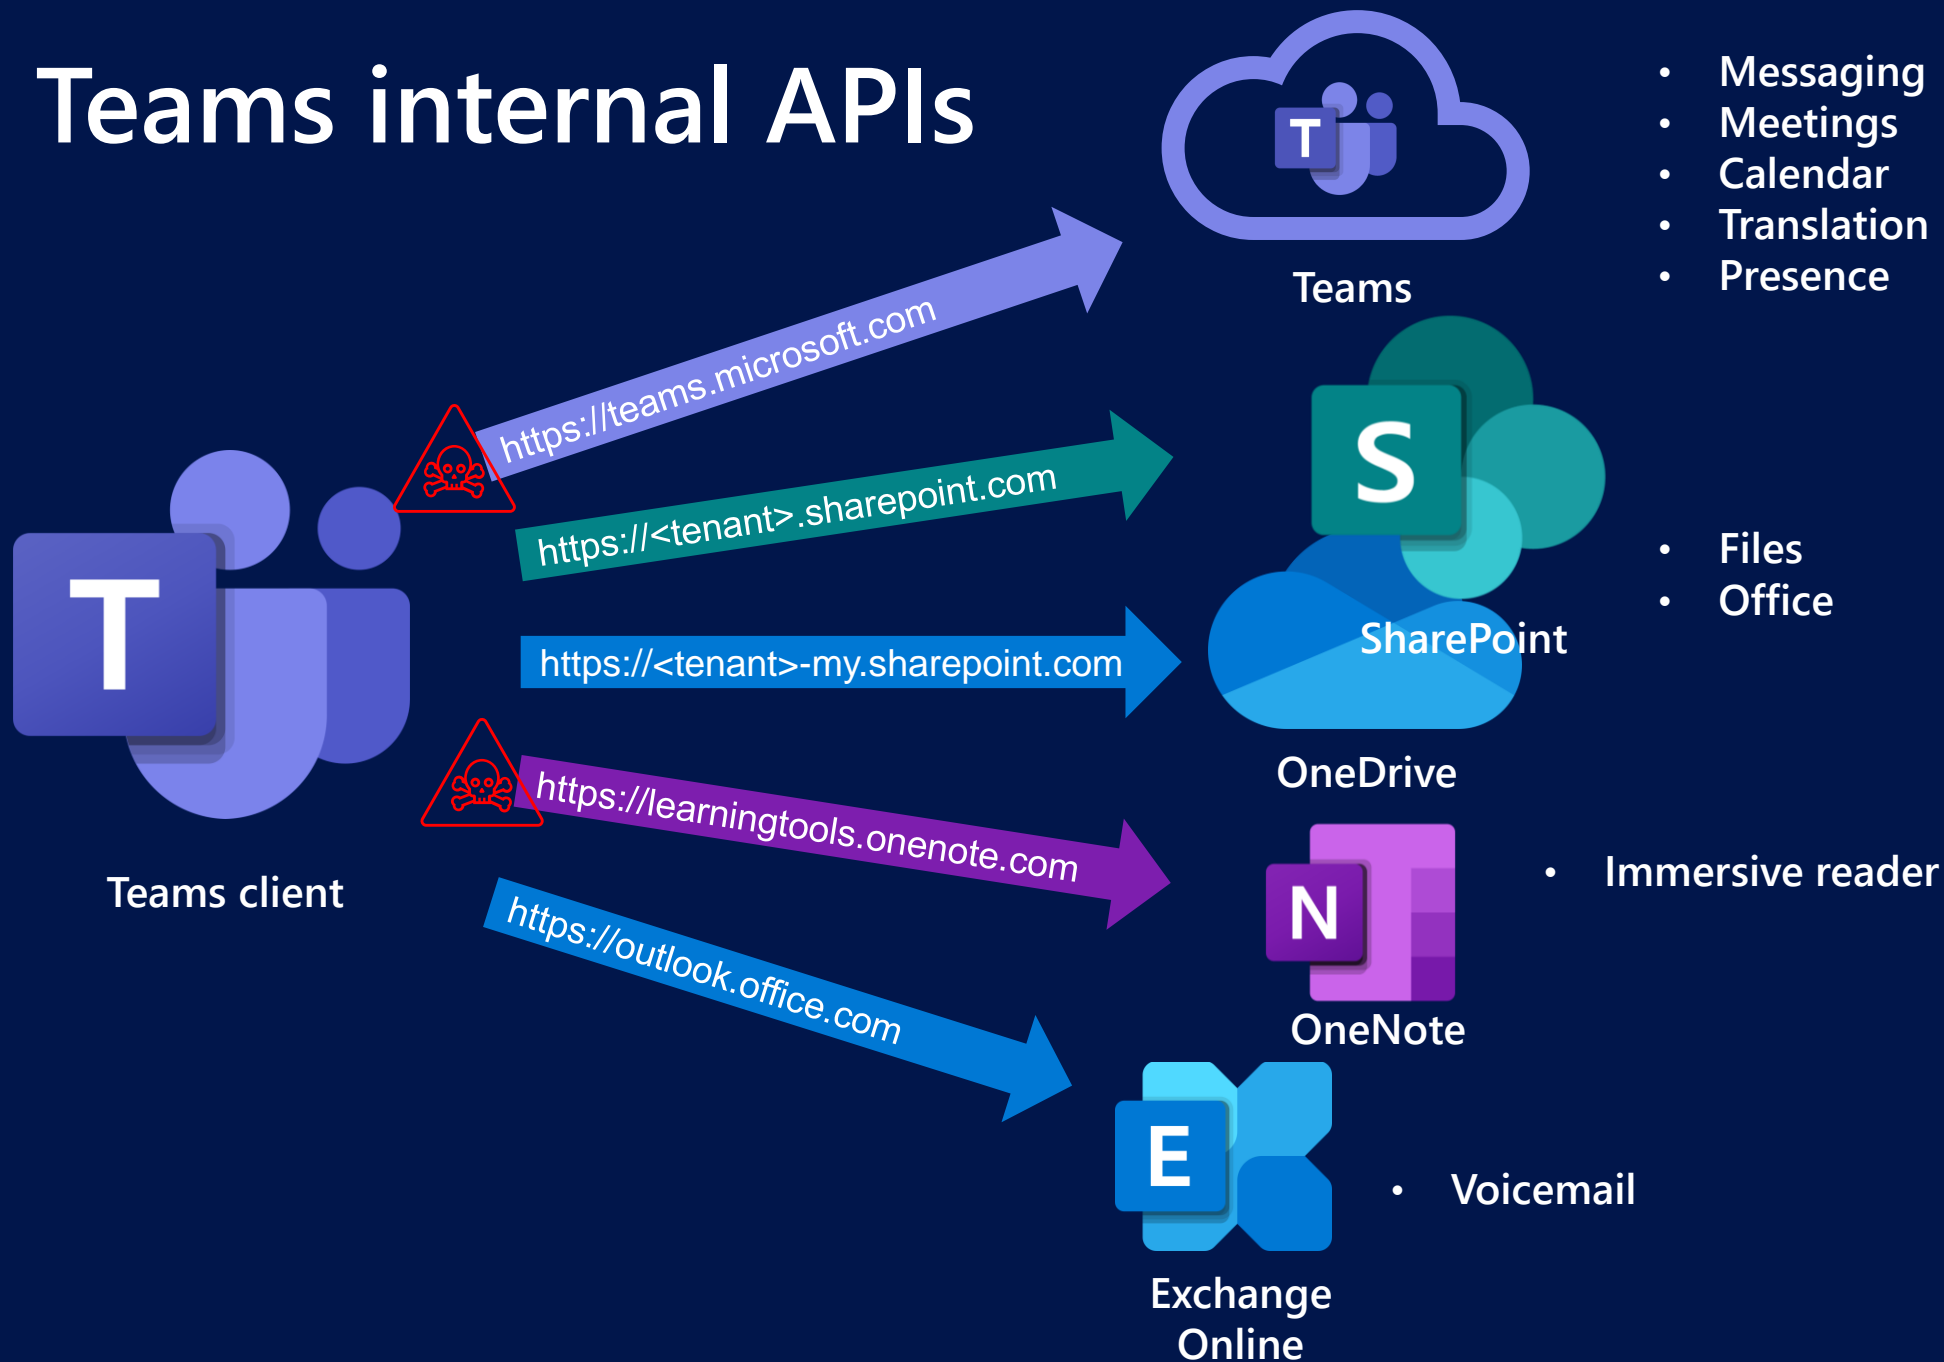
Teams internal APIs

T

Teams

- Messaging
- Meetings
- Calendar
- Translation
- Presence

T

https://teams.microsoft.com

https://<tenant>.sharepoint.com

https://<tenant>-my.sharepoint.com

https://learningtools.onenote.com

https://outlook.office.com

Teams client

S

SharePoint

OneDrive

- Files
- Office

N

OneNote

- Immersive reader

E

Exchange Online

- Voicemail